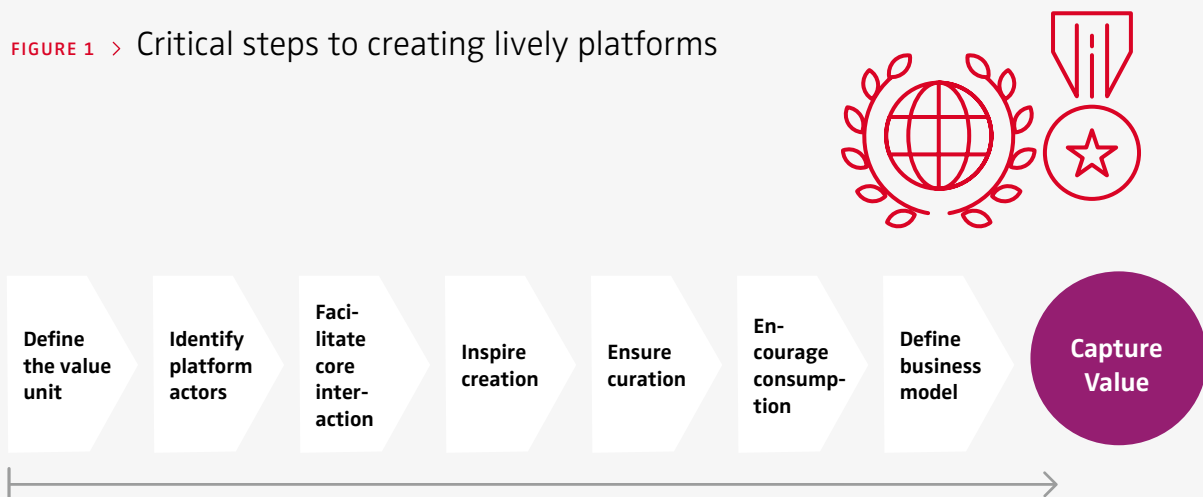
FIGURE 1 > Critical steps to creating lively platforms

Define the value unit

Identify platform actors

Facilitate core interaction

Inspire creation

Ensure curation

Encourage consumption

Define business model

Capture Value